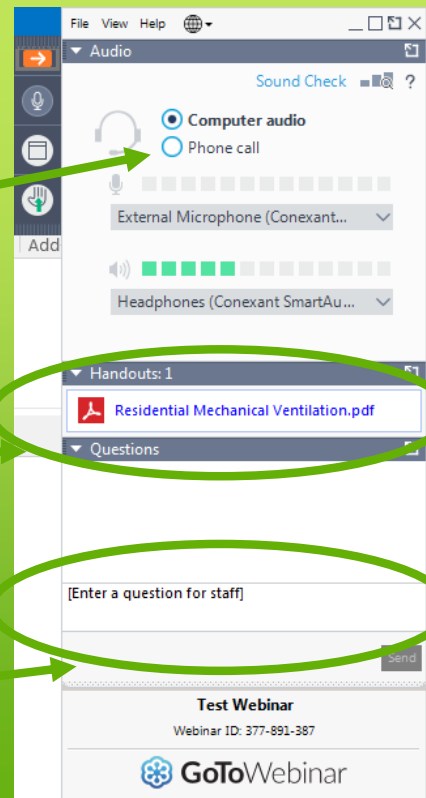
File View Help

Audio

Sound Check ?

Computer audio

Phone call

External Microphone (Conexant...

Headphones (Conexant SmartAu...

Add

Handouts: 1

Residential Mechanical Ventilation.pdf

Questions

[Enter a question for staff]

Send

Test Webinar

Webinar ID: 377-891-387

GoToWebinar